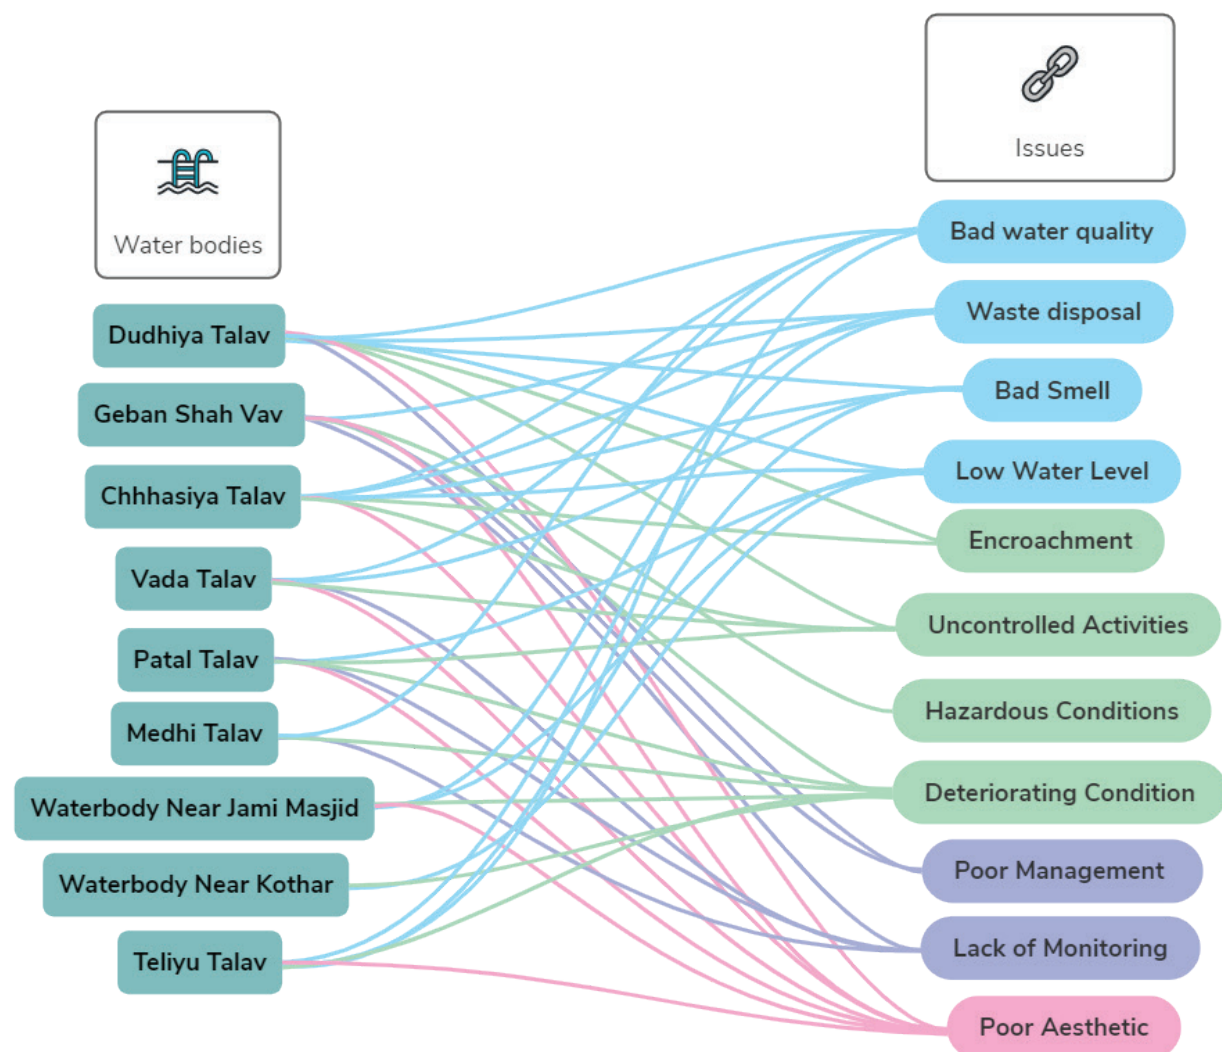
Water bodies

Issues

Dudhiya Talav
Geban Shah Vav
Chhhasiya Talav
Vada Talav
Patal Talav
Medhi Talav
Waterbody Near Jami Masjid
Waterbody Near Kothar
Teliyu Talav

Bad water quality
Waste disposal
Bad Smell
Low Water Level
Encroachment
Uncontrolled Activities
Hazardous Conditions
Deteriorating Condition
Poor Management
Lack of Monitoring
Poor Aesthetic